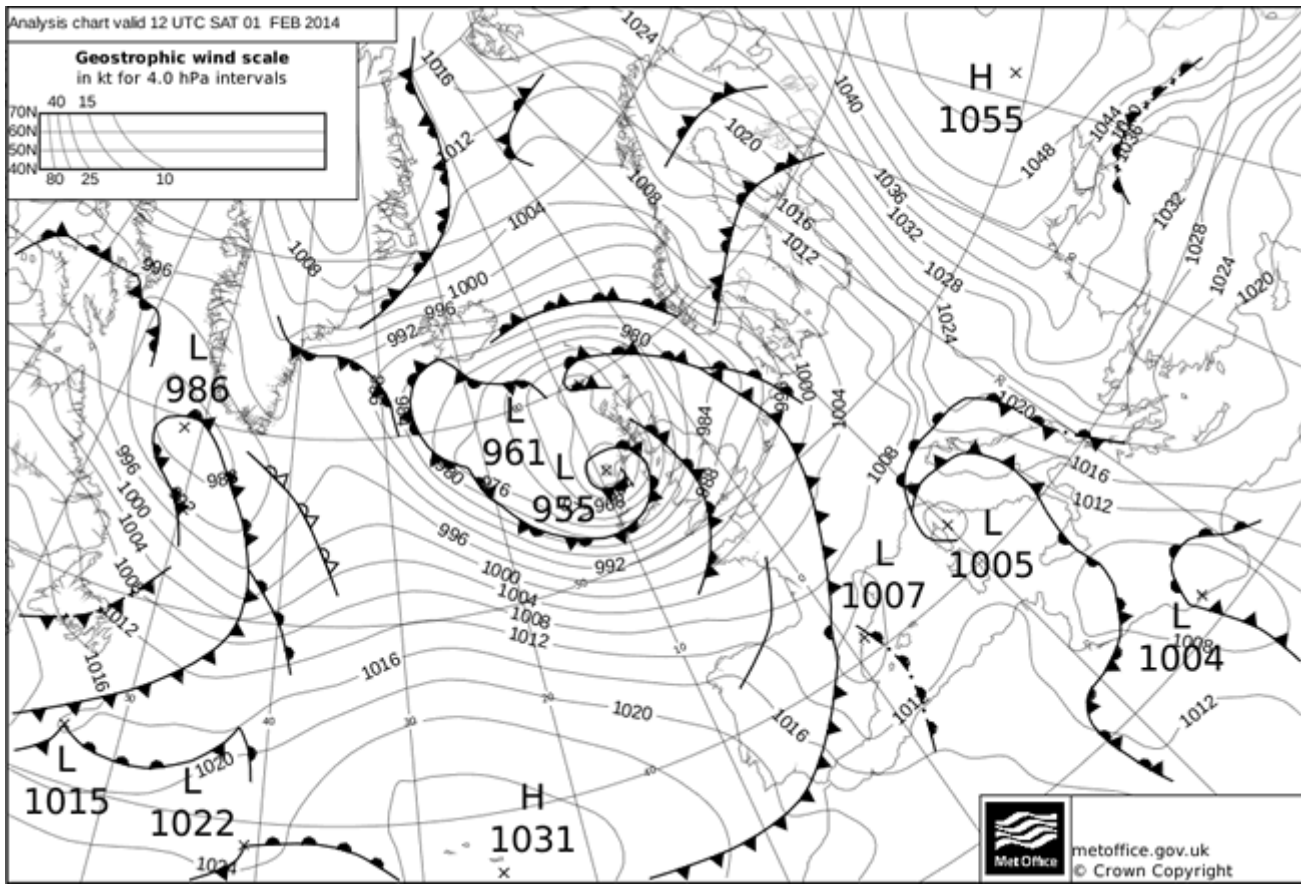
Analysis chart valid 12 UTC SAT 01 FEB 2014

Geostrophic wind scale
in kt for 4.0 hPa intervals

70N
60N
50N
40N
40 15
80 25 10

H
1055

L
986

L
961

L
955

L
1007

L
1005

L
1004

L
1015

L
1022

H
1031

1024 1016 1012 1020 1008 1004 1040 1036 1032 1028 1048 1044 1040 1036 1032 1028 1024 1020 996 1008 1000 996 992 980 1000 1004 1008 1020 1016 1012 996 1000 1004 1008 1012 1016 988 992 996 980 976 988 984 988 996 992 1000 1004 1008 1012 1016 1020 1016 1012 1012 1008 1012 1020 1024

10 20 30 40 30 40

metoffice.gov.uk
© Crown Copyright
Met Office